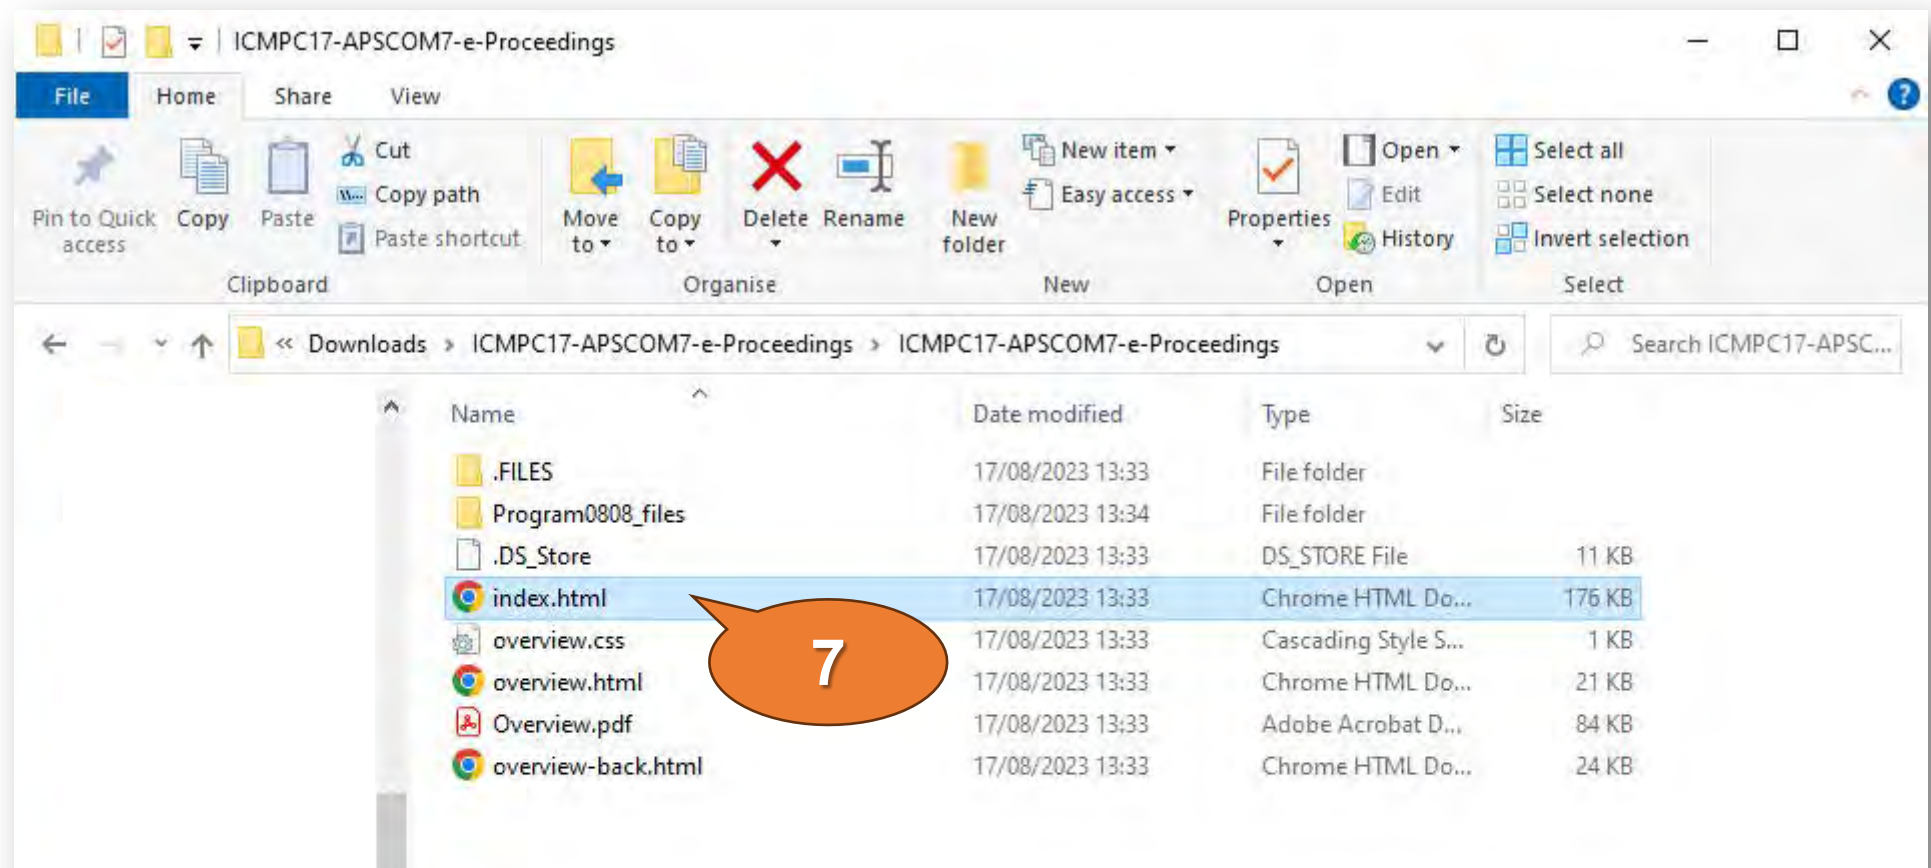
ICMPC17-APSCOM7-e-Proceedings

File Home Share View

Pin to Quick access Copy Paste Cut Copy path Paste shortcut
Clipboard

Move to Copy to Delete Rename
Organise

New folder New item Easy access
New

Properties Open Edit History
Open

Select all Select none Invert selection
Select

« Downloads › ICMPC17-APSCOM7-e-Proceedings › ICMPC17-APSCOM7-e-Proceedings

Search ICMPC17-APSC...

| Name | Date modified | Type | Size |
|---|---|---|---|
| .FILES | 17/08/2023 13:33 | File folder | |
| Program0808_files | 17/08/2023 13:34 | File folder | |
| .DS_Store | 17/08/2023 13:33 | DS_STORE File | 11 KB |
| index.html | 17/08/2023 13:33 | Chrome HTML Do... | 176 KB |
| overview.css | 17/08/2023 13:33 | Cascading Style S... | 1 KB |
| overview.html | 17/08/2023 13:33 | Chrome HTML Do... | 21 KB |
| Overview.pdf | 17/08/2023 13:33 | Adobe Acrobat D... | 84 KB |
| overview-back.html | 17/08/2023 13:33 | Chrome HTML Do... | 24 KB |

7